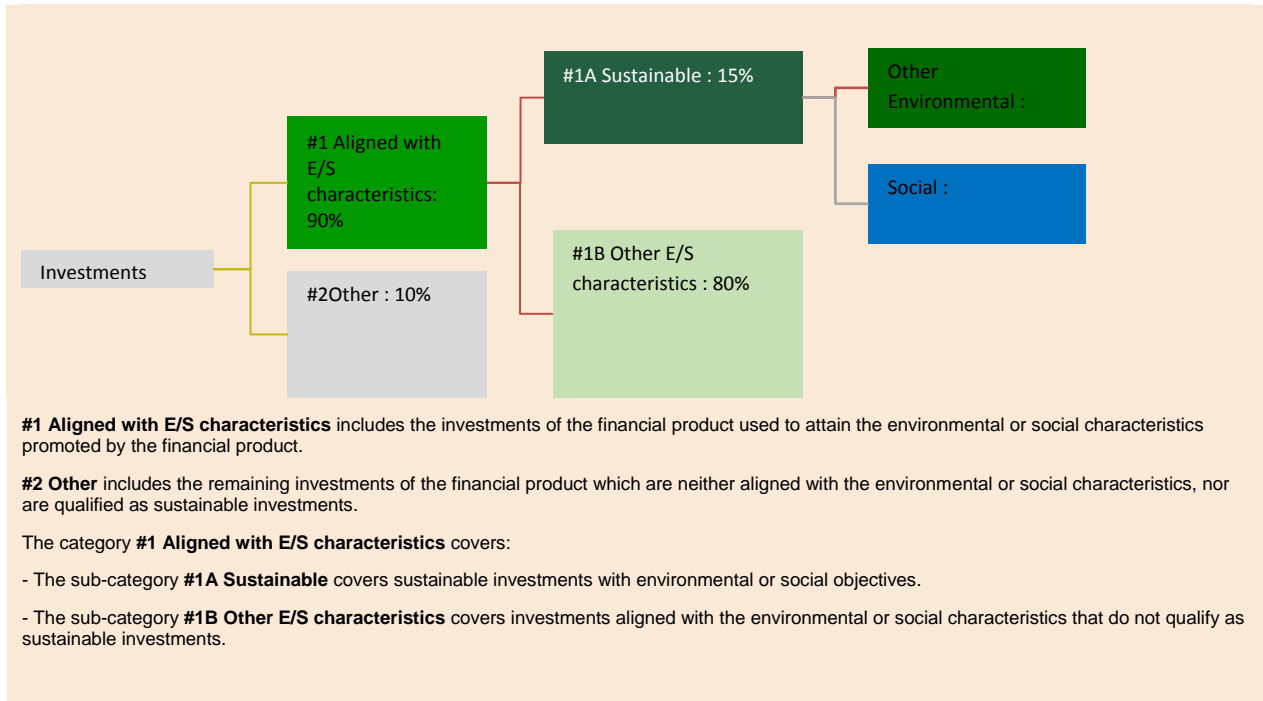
#1A Sustainable : 15%

Other Environmental :

#1 Aligned with E/S characteristics: 90%

Social :

Investments

#1B Other E/S characteristics : 80%

#2Other : 10%

**#1 Aligned with E/S characteristics** includes the investments of the financial product used to attain the environmental or social characteristics promoted by the financial product.

**#2 Other** includes the remaining investments of the financial product which are neither aligned with the environmental or social characteristics, nor are qualified as sustainable investments.

The category **#1 Aligned with E/S characteristics** covers:

- The sub-category **#1A Sustainable** covers sustainable investments with environmental or social objectives.

- The sub-category **#1B Other E/S characteristics** covers investments aligned with the environmental or social characteristics that do not qualify as sustainable investments.